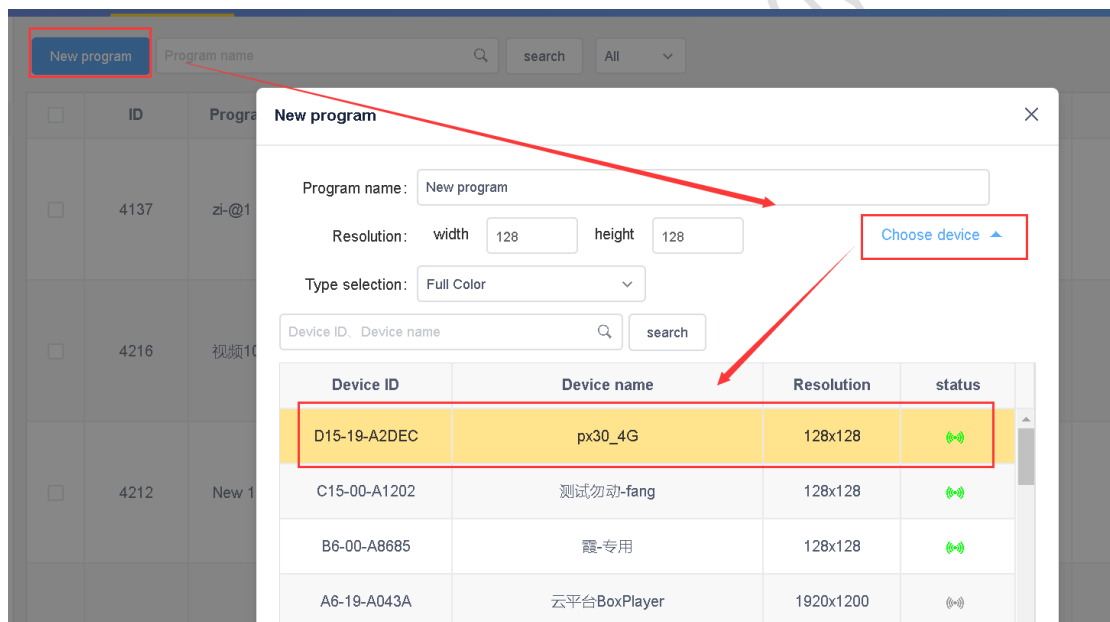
New program

Program name

search

All

| | ID | Progra |
|---|---|---|
| | 4137 | zi-@1 |
| | 4216 | 视频10 |
| | 4212 | New 1 |

New program

Program name: New program

Resolution: width 128 height 128

Choose device

Type selection: Full Color

Device ID、Device name

search

| Device ID | Device name | Resolution | status |
|---|---|---|---|
| D15-19-A2DEC | px30_4G | 128x128 | |
| C15-00-A1202 | 测试勿动-fang | 128x128 | |
| B6-00-A8685 | 霞-专用 | 128x128 | |
| A6-19-A043A | 云平台BoxPlayer | 1920x1200 | |